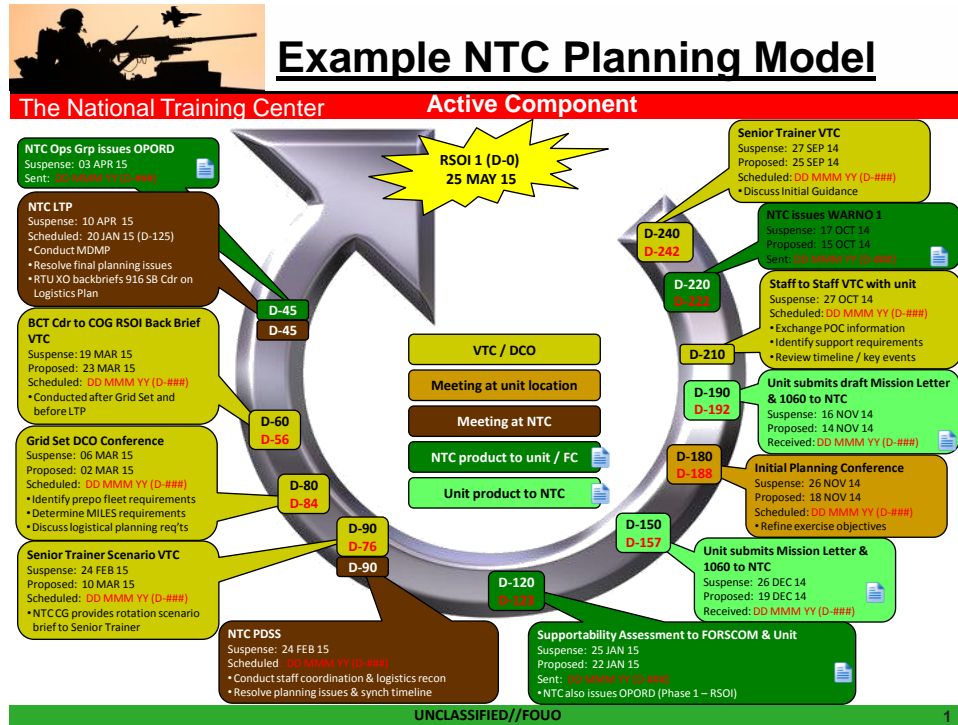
Example NTC Planning Model

The National Training Center

Active Component

RSOI 1 (D-0)
25 MAY 15

NTC Ops Grp issues OPORD
Suspense: 03 APR 15
Sent: DD MMM YY (D-###)

NTC LTP
Suspense: 10 APR 15
Scheduled: 20 JAN 15 (D-125)
• Conduct MDMP
• Resolve final planning issues
• RTU XO backbriefs 916 SB Cdr on Logistics Plan

D-45
D-45

BCT Cdr to COG RSOI Back Brief VTC
Suspense: 19 MAR 15
Proposed: 23 MAR 15
Scheduled: DD MMM YY (D-###)
• Conducted after Grid Set and before LTP

D-60
D-56

Grid Set DCO Conference
Suspense: 06 MAR 15
Proposed: 02 MAR 15
Scheduled: DD MMM YY (D-###)
• Identify prepo fleet requirements
• Determine MILES requirements
• Discuss logistical planning req'ts

D-80
D-84

Senior Trainer Scenario VTC
Suspense: 24 FEB 15
Proposed: 10 MAR 15
Scheduled: DD MMM YY (D-###)
• NTC CG provides rotation scenario brief to Senior Trainer

D-90
D-76
D-90

NTC PDSS
Suspense: 24 FEB 15
Scheduled: DD MMM YY (D-###)
• Conduct staff coordination & logistics recon
• Resolve planning issues & synch timeline

VTC / DCO
Meeting at unit location
Meeting at NTC
NTC product to unit / FC
Unit product to NTC

Senior Trainer VTC
Suspense: 27 SEP 14
Proposed: 25 SEP 14
Scheduled: DD MMM YY (D-###)
• Discuss Initial Guidance

D-240
D-242

NTC issues WARNO 1
Suspense: 17 OCT 14
Proposed: 15 OCT 14
Sent: DD MMM YY (D-###)

D-220
D-222

Staff to Staff VTC with unit
Suspense: 27 OCT 14
Scheduled: DD MMM YY (D-###)
• Exchange POC information
• Identify support requirements
• Review timeline / key events

D-210

D-190
D-192

Unit submits draft Mission Letter & 1060 to NTC
Suspense: 16 NOV 14
Proposed: 14 NOV 14
Received: DD MMM YY (D-###)

D-180
D-188

Initial Planning Conference
Suspense: 26 NOV 14
Proposed: 18 NOV 14
Scheduled: DD MMM YY (D-###)
• Refine exercise objectives

D-150
D-157

Unit submits Mission Letter & 1060 to NTC
Suspense: 26 DEC 14
Proposed: 19 DEC 14
Received: DD MMM YY (D-###)

D-120
D-123

Supportability Assessment to FORSCOM & Unit
Suspense: 25 JAN 15
Proposed: 22 JAN 15
Sent: DD MMM YY (D-###)
• NTC also issues OPORD (Phase 1 – RSOI)

UNCLASSIFIED//FOUO

1